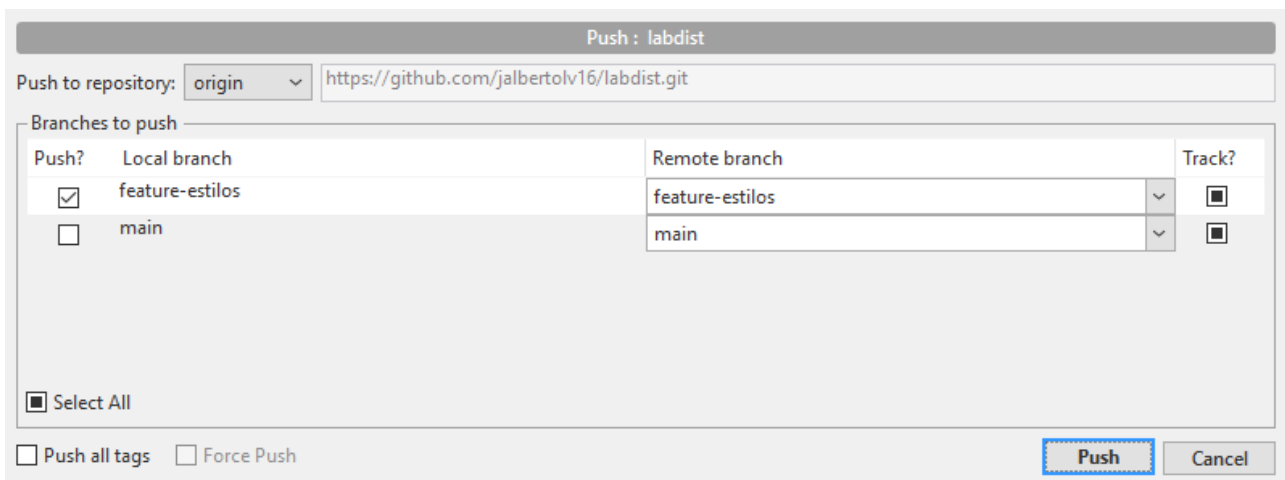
Push : labdist

Push to repository: origin https://github.com/jalbertolv16/labdist.git

Branches to push

| Push? | Local branch | Remote branch | Track? |
|---|---|---|---|
| ☑ | feature-estilos | feature-estilos | ■ |
| ☐ | main | main | ■ |

■ Select All

☐ Push all tags ☐ Force Push

Push Cancel